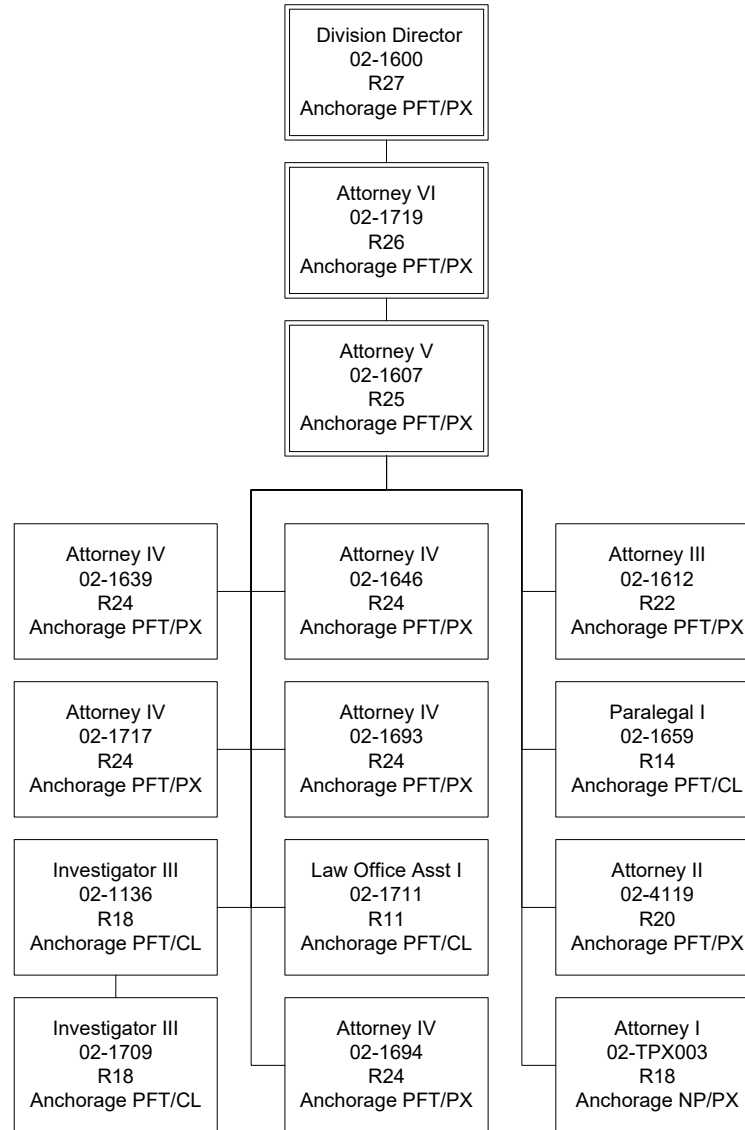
Division Director
02-1600
R27
Anchorage PFT/PX

Attorney VI
02-1719
R26
Anchorage PFT/PX

Attorney V
02-1607
R25
Anchorage PFT/PX

Attorney IV
02-1639
R24
Anchorage PFT/PX

Attorney IV
02-1717
R24
Anchorage PFT/PX

Investigator III
02-1136
R18
Anchorage PFT/CL

Investigator III
02-1709
R18
Anchorage PFT/CL

Attorney IV
02-1646
R24
Anchorage PFT/PX

Attorney IV
02-1693
R24
Anchorage PFT/PX

Law Office Asst I
02-1711
R11
Anchorage PFT/CL

Attorney IV
02-1694
R24
Anchorage PFT/PX

Attorney III
02-1612
R22
Anchorage PFT/PX

Paralegal I
02-1659
R14
Anchorage PFT/CL

Attorney II
02-4119
R20
Anchorage PFT/PX

Attorney I
02-TPX003
R18
Anchorage NP/PX